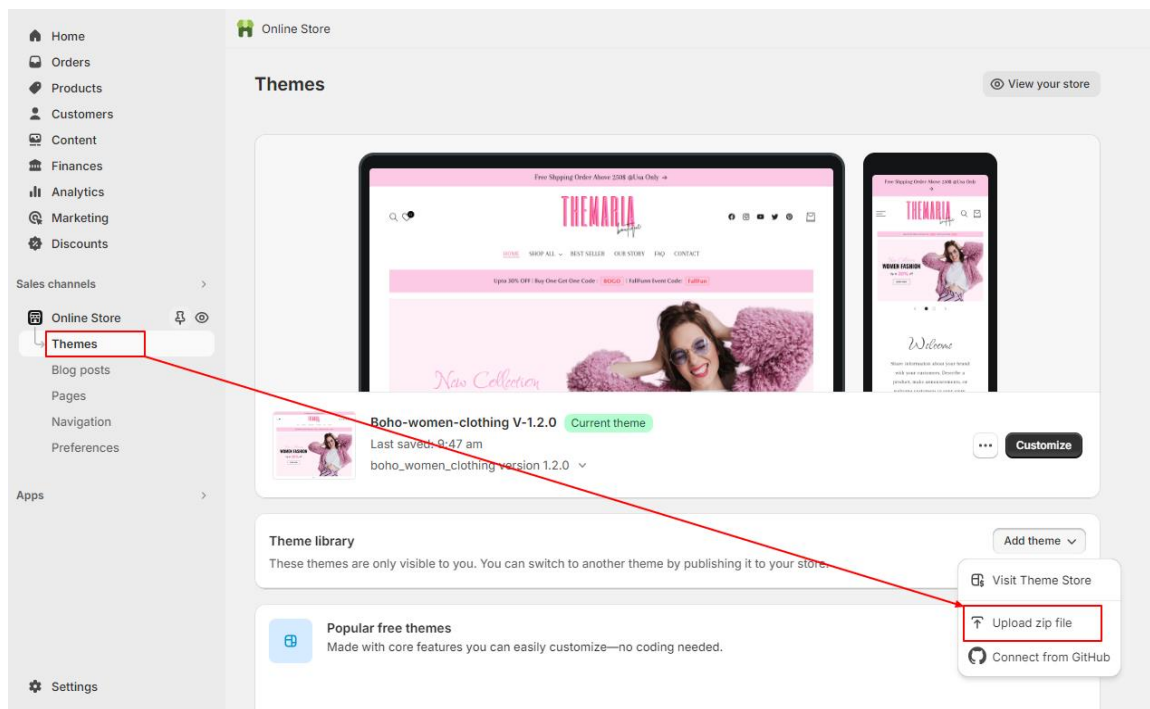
Home
Orders
Products
Customers
Content
Finances
Analytics
Marketing
Discounts

Sales channels

Online Store
Themes
Blog posts
Pages
Navigation
Preferences

Apps

Settings

Online Store

Themes

View your store

Free Shipping Order Above 250$ @Usa Only →

THEMARIA

HOME SHOP ALL BEST SELLER OUR STORY FAQ CONTACT

Upto 30% OFF | Buy One Get One Code: BOGO | FallFunn Event Code: FallFun

New Collection

Free Shipping Order Above 250$ @Usa Only →

THEMARIA

WOMEN FASHION

Welcome

Boho-women-clothing V-1.2.0 Current theme
Last saved: 9:47 am
boho_women_clothing version 1.2.0

Customize

Theme library
These themes are only visible to you. You can switch to another theme by publishing it to your store.

Add theme

Visit Theme Store
Upload zip file
Connect from GitHub

Popular free themes
Made with core features you can easily customize—no coding needed.